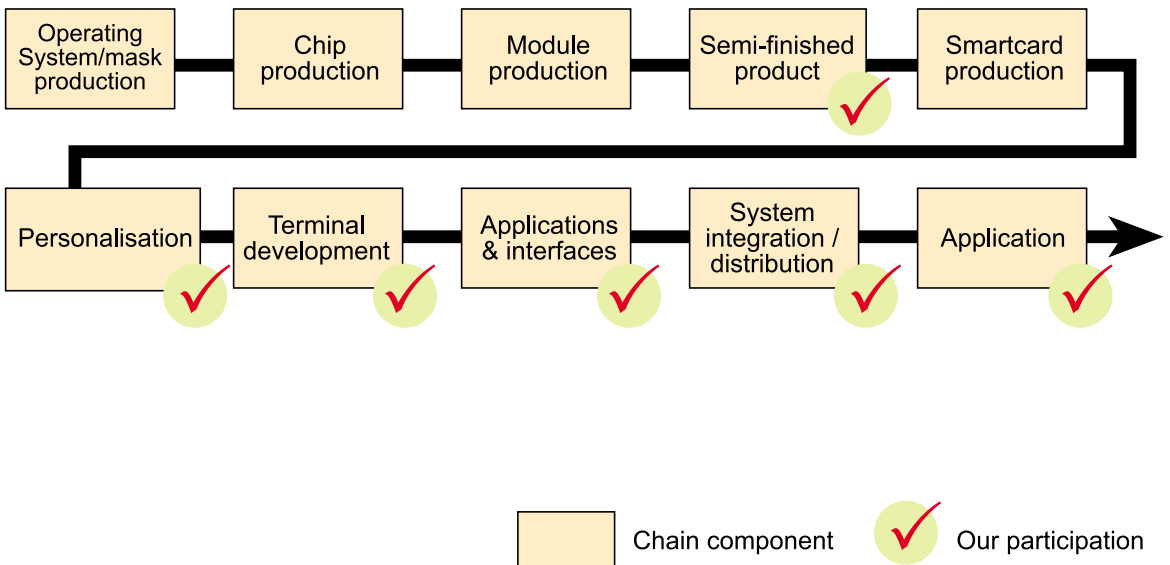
Operating System/mask production

Chip production

Module production

Semi-finished product

Smartcard production

Personalisation

Terminal development

Applications & interfaces

System integration / distribution

Application

Chain component

Our participation